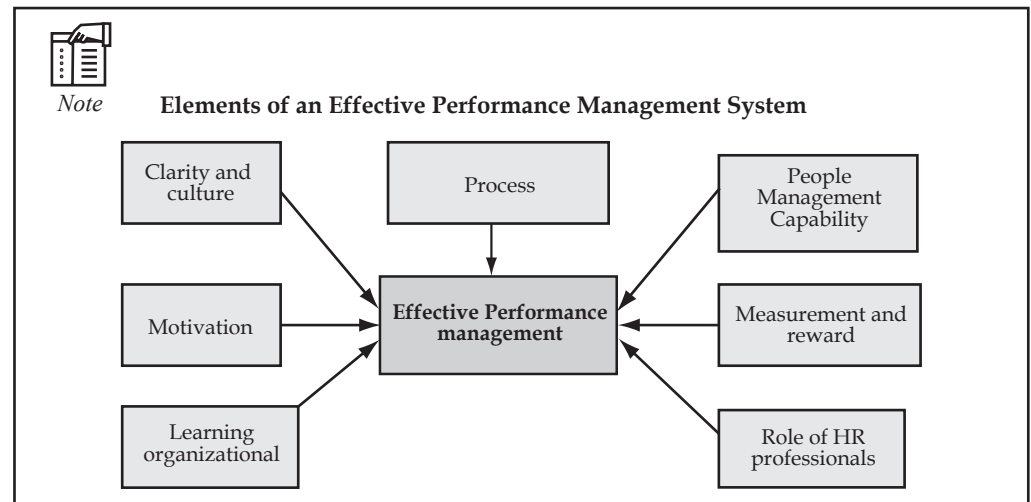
Note

Elements of an Effective Performance Management System

Clarity and culture

Process

People Management Capability

Motivation

Effective Performance management

Measurement and reward

Learning organizational

Role of HR professionals